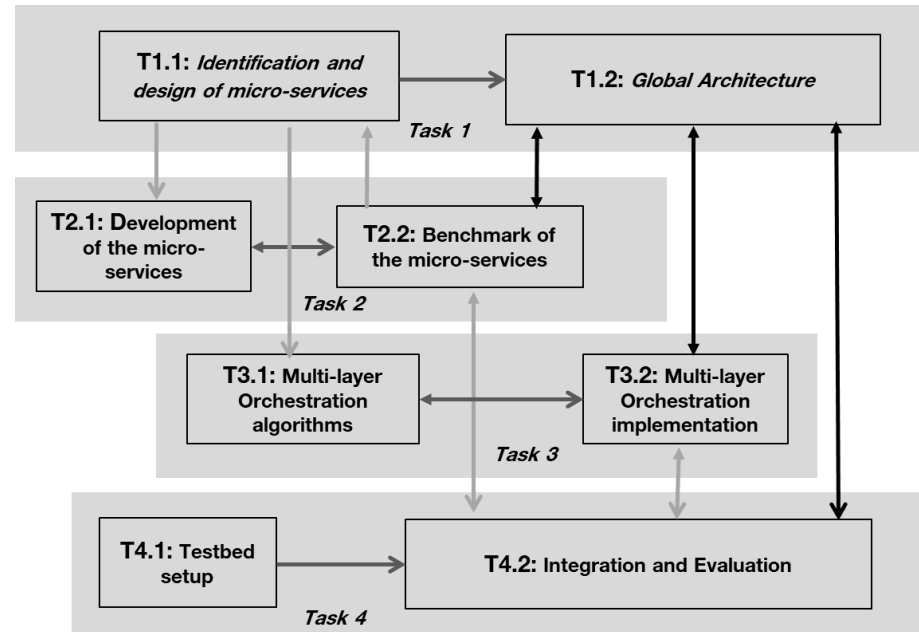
T1.1: Identification and design of micro-services

T1.2: Global Architecture

Task 1

T2.1: Development of the micro-services

T2.2: Benchmark of the micro-services

Task 2

T3.1: Multi-layer Orchestration algorithms

T3.2: Multi-layer Orchestration implementation

Task 3

T4.1: Testbed setup

T4.2: Integration and Evaluation

Task 4